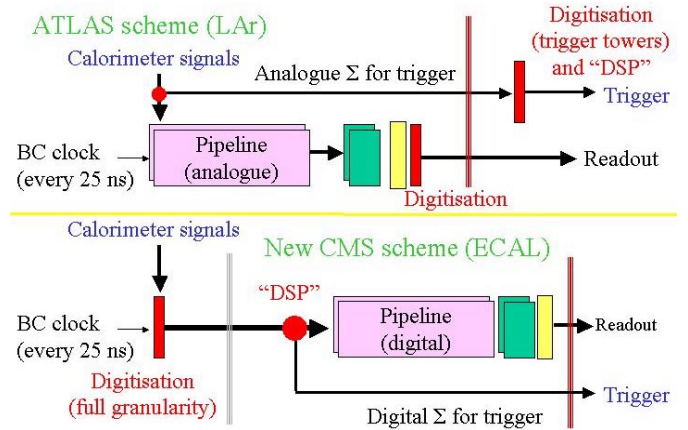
ATLAS scheme (LAr)

Digitisation (trigger towers) and "DSP"

Calorimeter signals

Analogue Σ for trigger

Trigger

BC clock (every 25 ns)

Pipeline (analogue)

Readout

Digitisation

Calorimeter signals

New CMS scheme (ECAL)

"DSP"

BC clock (every 25 ns)

Pipeline (digital)

Readout

Digitisation (full granularity)

Trigger

Digital Σ for trigger